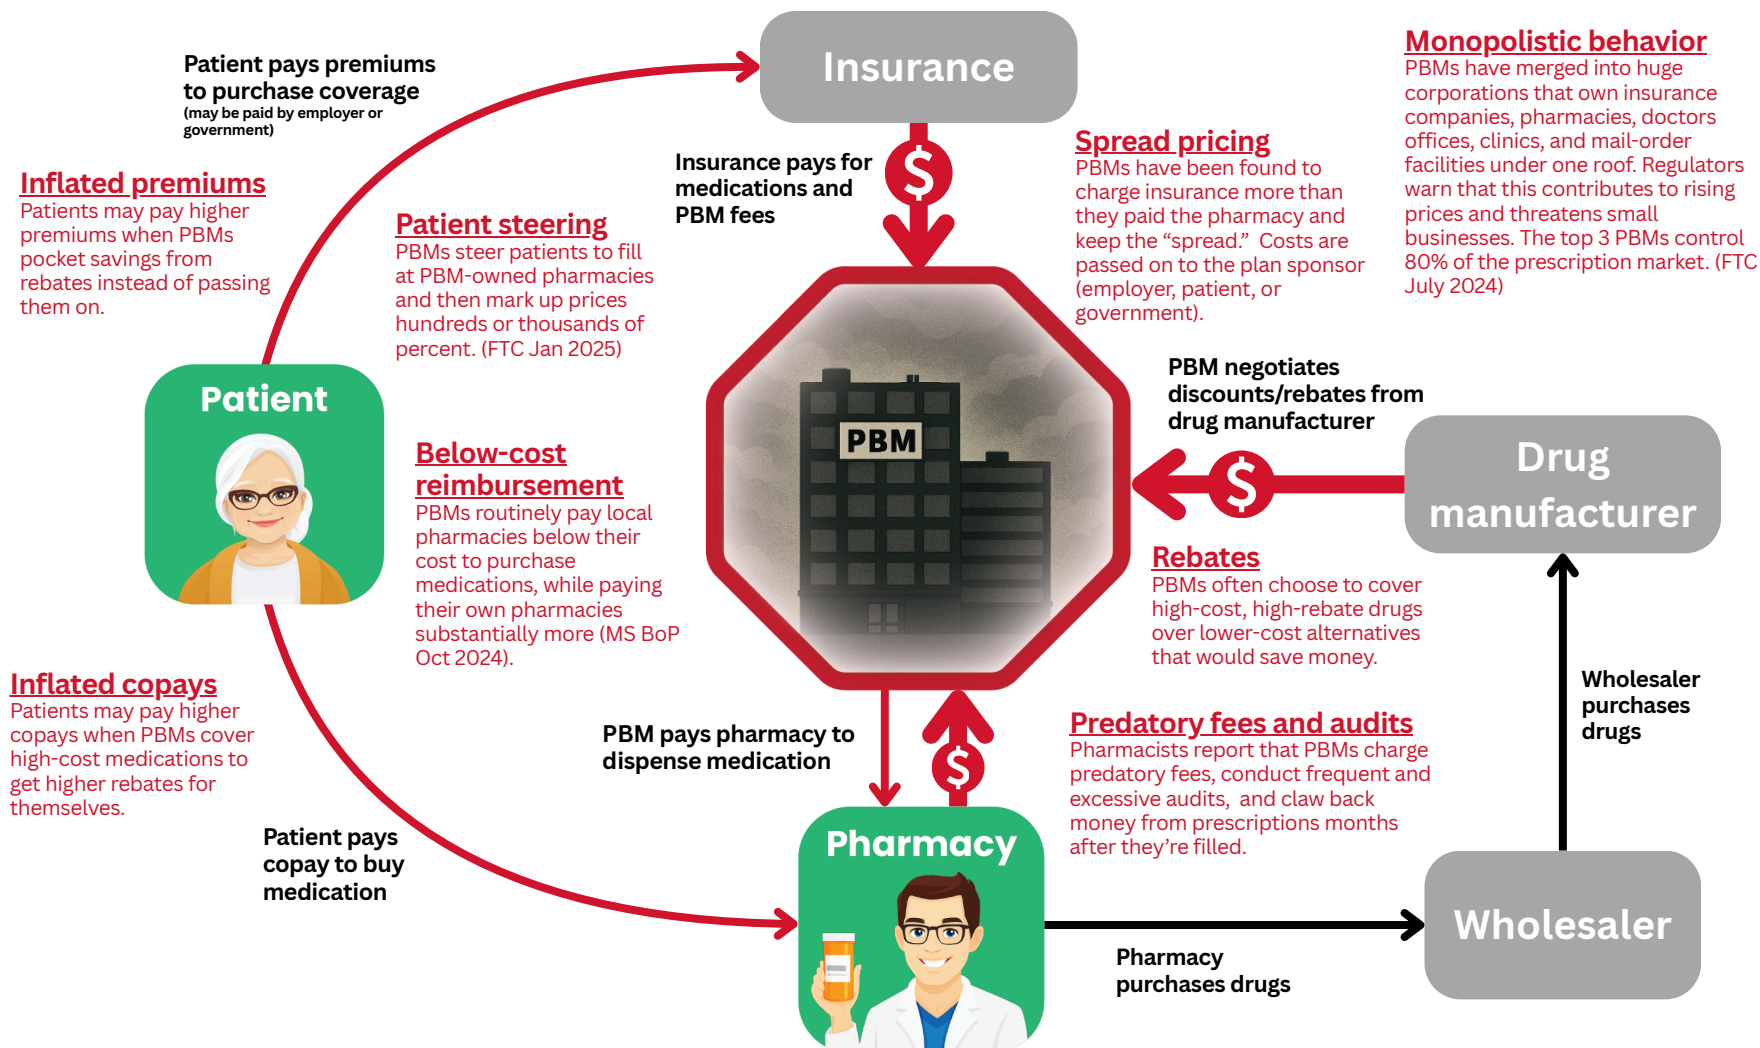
Patient pays premiums to purchase coverage
(may be paid by employer or government)

Insurance

Monopolistic behavior
PBMs have merged into huge corporations that own insurance companies, pharmacies, doctors offices, clinics, and mail-order facilities under one roof. Regulators warn that this contributes to rising prices and threatens small businesses. The top 3 PBMs control 80% of the prescription market. (FTC July 2024)

Inflated premiums
Patients may pay higher premiums when PBMs pocket savings from rebates instead of passing them on.

Insurance pays for medications and PBM fees

$

Spread pricing
PBMs have been found to charge insurance more than they paid the pharmacy and keep the “spread.” Costs are passed on to the plan sponsor (employer, patient, or government).

Patient steering
PBMs steer patients to fill at PBM-owned pharmacies and then mark up prices hundreds or thousands of percent. (FTC Jan 2025)

Patient

PBM

PBM negotiates discounts/rebates from drug manufacturer

$

Drug manufacturer

Below-cost reimbursement
PBMs routinely pay local pharmacies below their cost to purchase medications, while paying their own pharmacies substantially more (MS BoP Oct 2024).

Rebates
PBMs often choose to cover high-cost, high-rebate drugs over lower-cost alternatives that would save money.

Inflated copays
Patients may pay higher copays when PBMs cover high-cost medications to get higher rebates for themselves.

PBM pays pharmacy to dispense medication

$

Predatory fees and audits
Pharmacists report that PBMs charge predatory fees, conduct frequent and excessive audits, and claw back money from prescriptions months after they’re filled.

Wholesaler purchases drugs

Patient pays copay to buy medication

Pharmacy

Wholesaler

Pharmacy purchases drugs